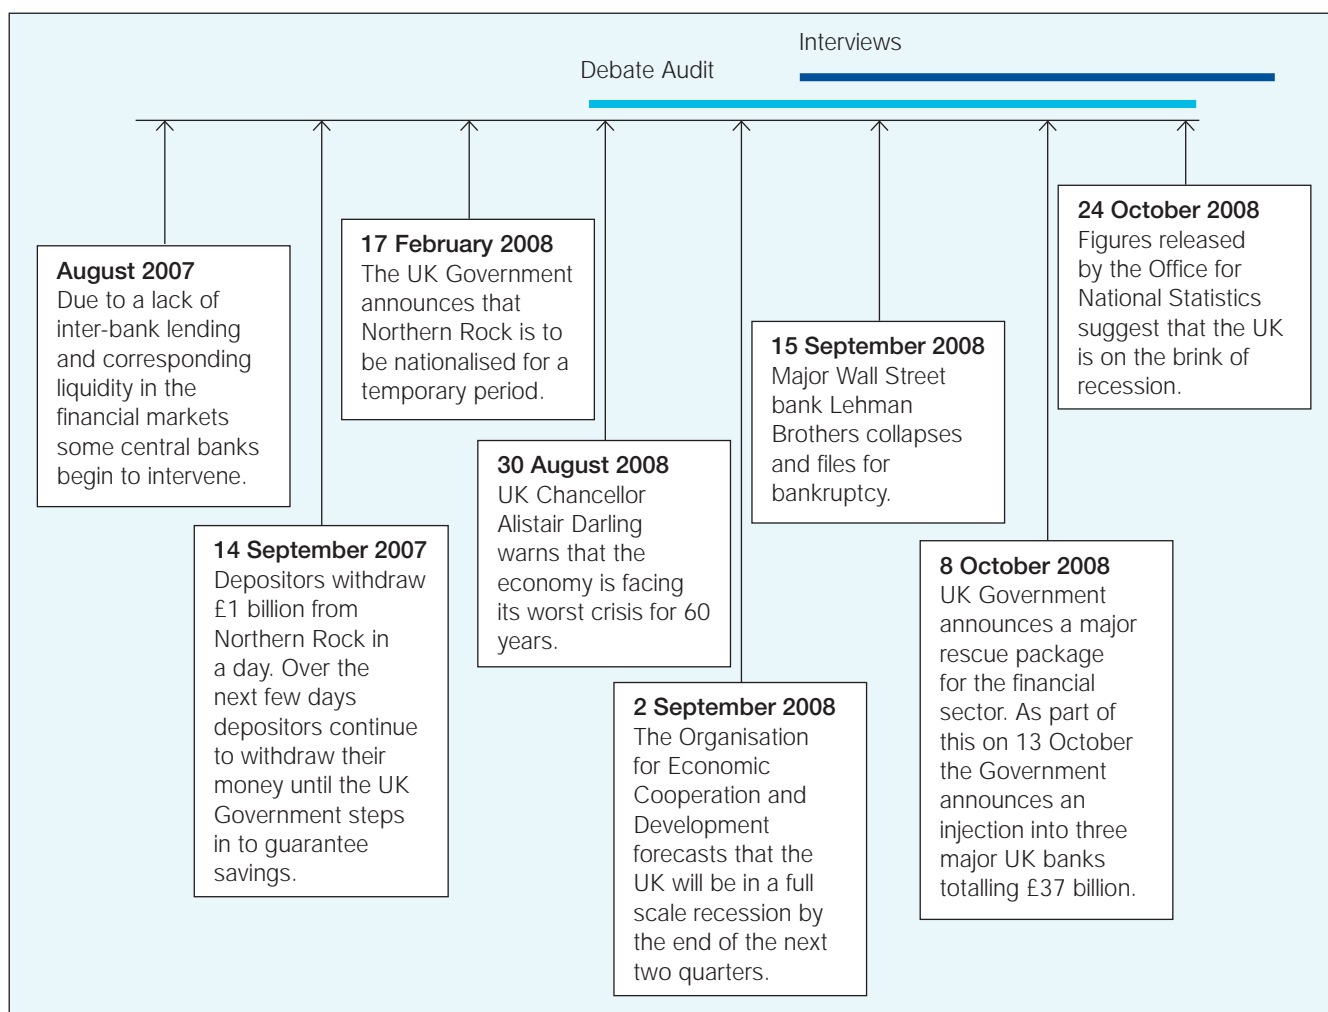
Interviews

Debate Audit

**August 2007**
Due to a lack of inter-bank lending and corresponding liquidity in the financial markets some central banks begin to intervene.

**14 September 2007**
Depositors withdraw £1 billion from Northern Rock in a day. Over the next few days depositors continue to withdraw their money until the UK Government steps in to guarantee savings.

**17 February 2008**
The UK Government announces that Northern Rock is to be nationalised for a temporary period.

**30 August 2008**
UK Chancellor Alistair Darling warns that the economy is facing its worst crisis for 60 years.

**2 September 2008**
The Organisation for Economic Cooperation and Development forecasts that the UK will be in a full scale recession by the end of the next two quarters.

**15 September 2008**
Major Wall Street bank Lehman Brothers collapses and files for bankruptcy.

**8 October 2008**
UK Government announces a major rescue package for the financial sector. As part of this on 13 October the Government announces an injection into three major UK banks totalling £37 billion.

**24 October 2008**
Figures released by the Office for National Statistics suggest that the UK is on the brink of recession.